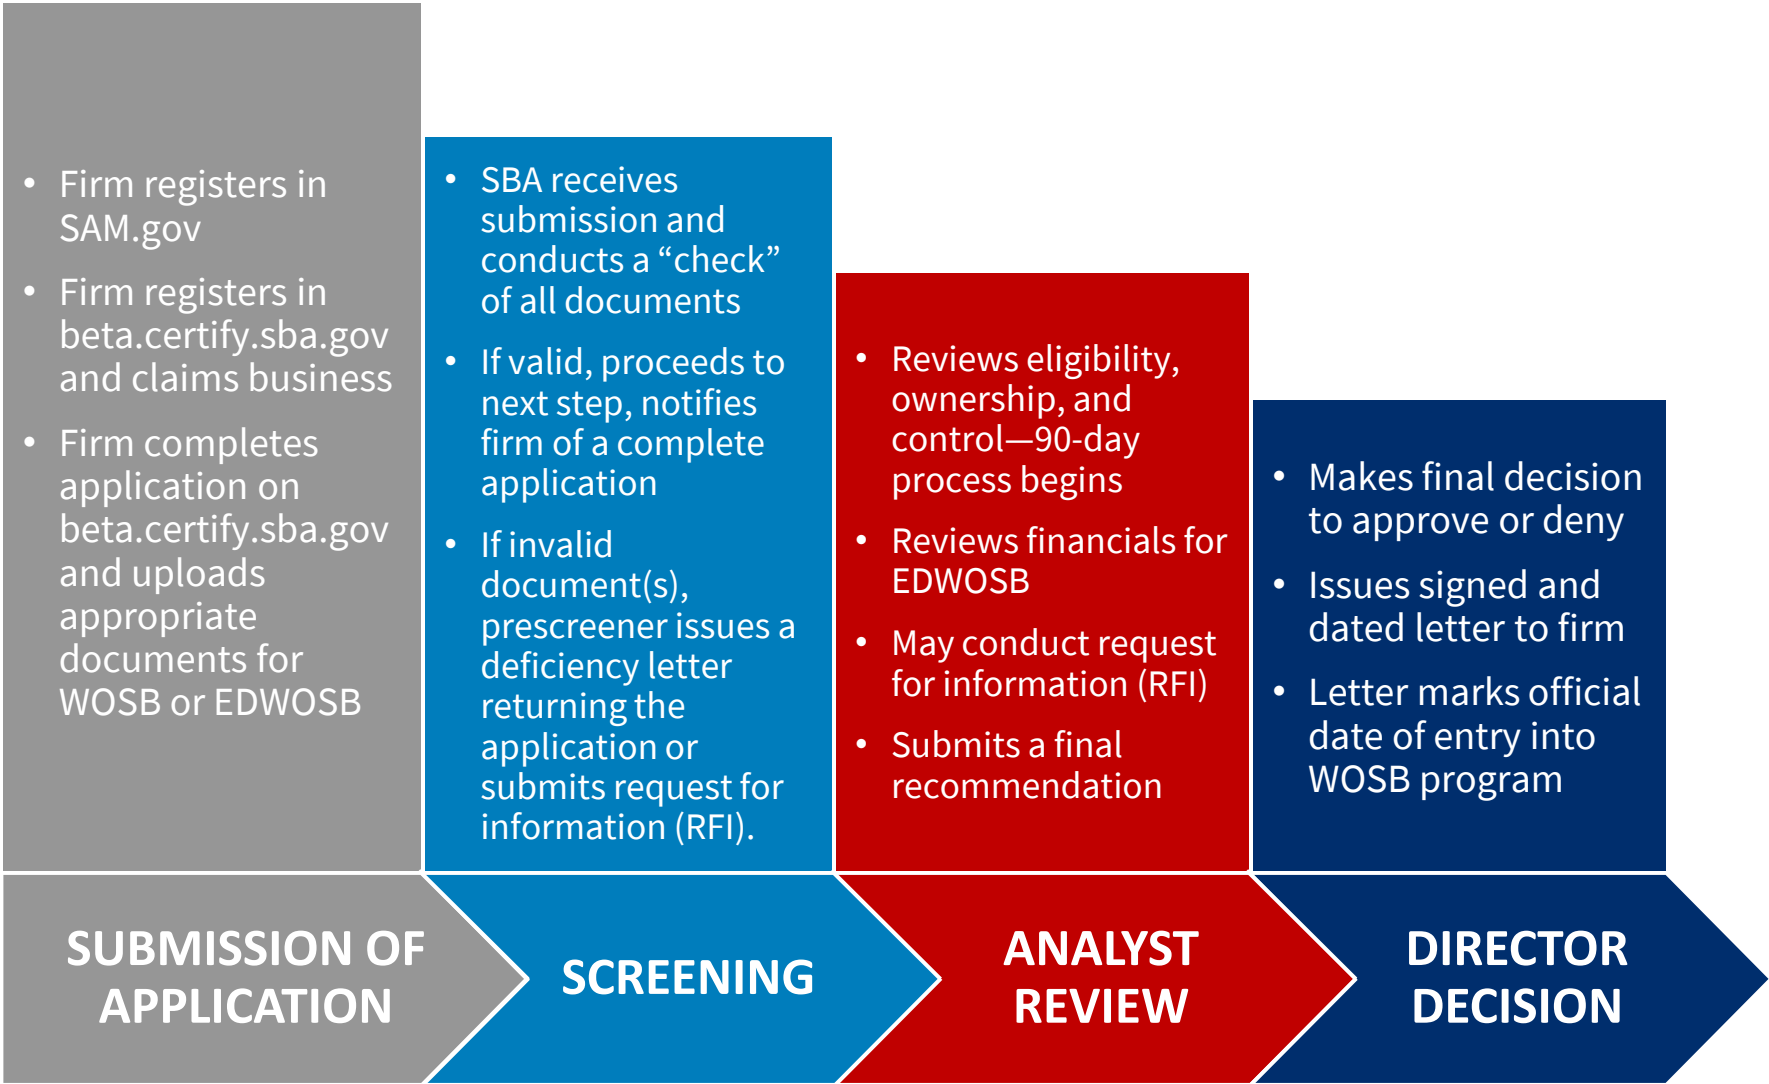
• Firm registers in SAM.gov
• Firm registers in beta.certify.sba.gov and claims business
• Firm completes application on beta.certify.sba.gov and uploads appropriate documents for WOSB or EDWOSB

SUBMISSION OF APPLICATION

• SBA receives submission and conducts a "check" of all documents
• If valid, proceeds to next step, notifies firm of a complete application
• If invalid document(s), prescreener issues a deficiency letter returning the application or submits request for information (RFI).

SCREENING

• Reviews eligibility, ownership, and control—90-day process begins
• Reviews financials for EDWOSB
• May conduct request for information (RFI)
• Submits a final recommendation

ANALYST REVIEW

• Makes final decision to approve or deny
• Issues signed and dated letter to firm
• Letter marks official date of entry into WOSB program

DIRECTOR DECISION